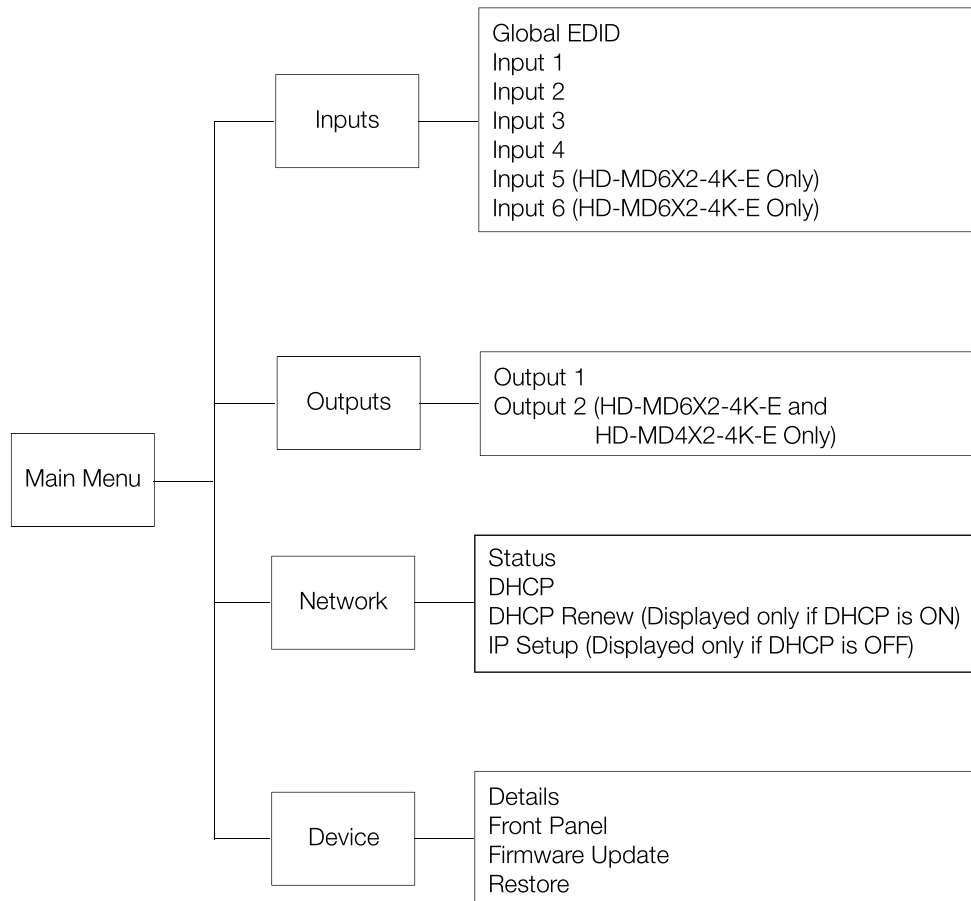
Main Menu

Inputs

Global EDID
Input 1
Input 2
Input 3
Input 4
Input 5 (HD-MD6X2-4K-E Only)
Input 6 (HD-MD6X2-4K-E Only)

Outputs

Output 1
Output 2 (HD-MD6X2-4K-E and HD-MD4X2-4K-E Only)

Network

Status
DHCP
DHCP Renew (Displayed only if DHCP is ON)
IP Setup (Displayed only if DHCP is OFF)

Device

Details
Front Panel
Firmware Update
Restore